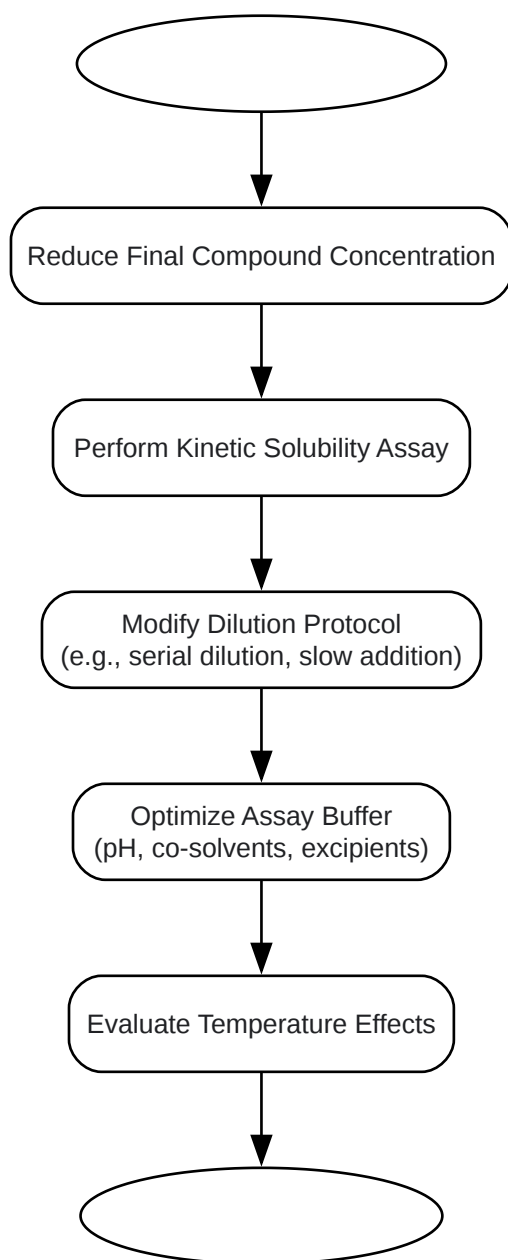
Reduce Final Compound Concentration

Perform Kinetic Solubility Assay

Modify Dilution Protocol
(e.g., serial dilution, slow addition)

Optimize Assay Buffer
(pH, co-solvents, excipients)

Evaluate Temperature Effects